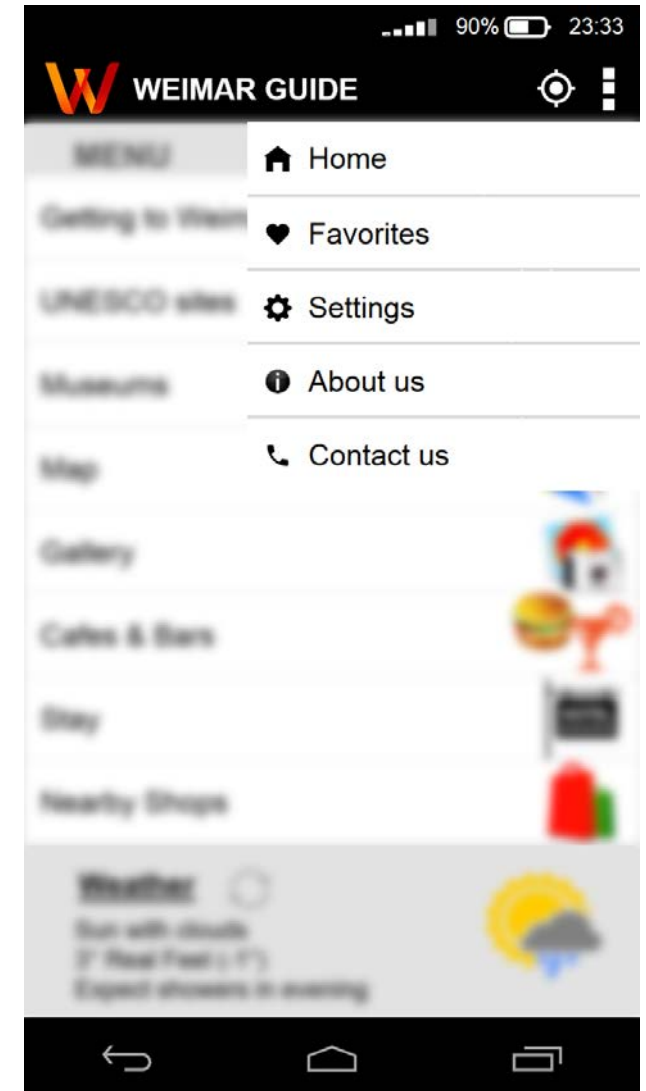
90% 23:33

WEIMAR GUIDE

MENU

Home

Favorites

Settings

About us

Contact us

Getting to Weim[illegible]

UNESCO sites

Museums

Map

Gallery

Cafes & Bars

Stay

Nearby Shops

Weather

Sun with clouds
3° Real Feel (-1°)
Expect showers in evening